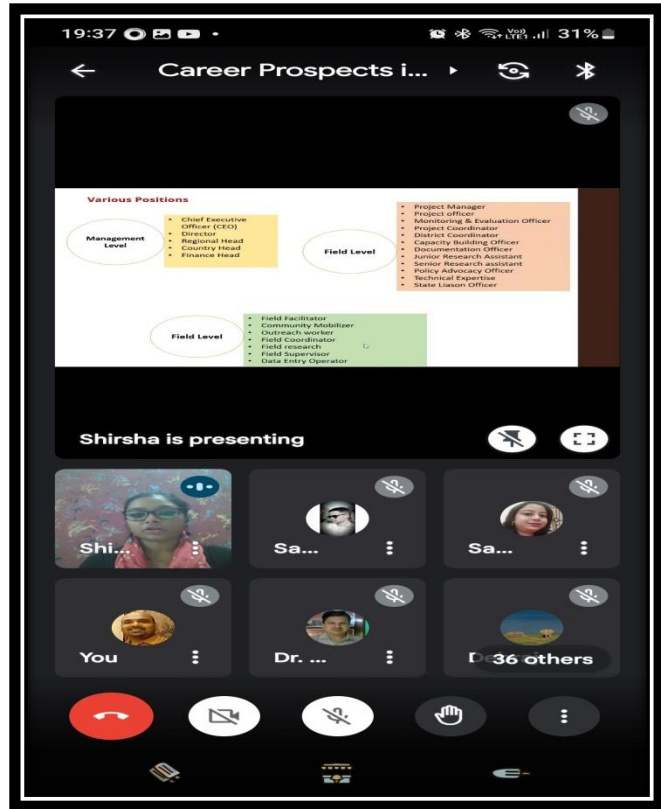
19:37

Vo) LTE1 31%

Career Prospects i...

Various Positions

Management Level

- Chief Executive Officer (CEO)
- Director
- Regional Head
- Country Head
- Finance Head

Field Level

- Project Manager
- Project officer
- Monitoring & Evaluation Officer
- Project Coordinator
- District Coordinator
- Capacity Building Officer
- Documentation Officer
- Junior Research Assistant
- Senior Research assistant
- Policy Advocacy Officer
- Technical Expertise
- State Liason Officer

Field Level

- Field Facilitator
- Community Mobilizer
- Outreach worker
- Field Coordinator
- Field research
- Field Supervisor
- Data Entry Operator

Shirsha is presenting

Shi...

Sa...

Sa...

You

Dr. ...

D 36 others